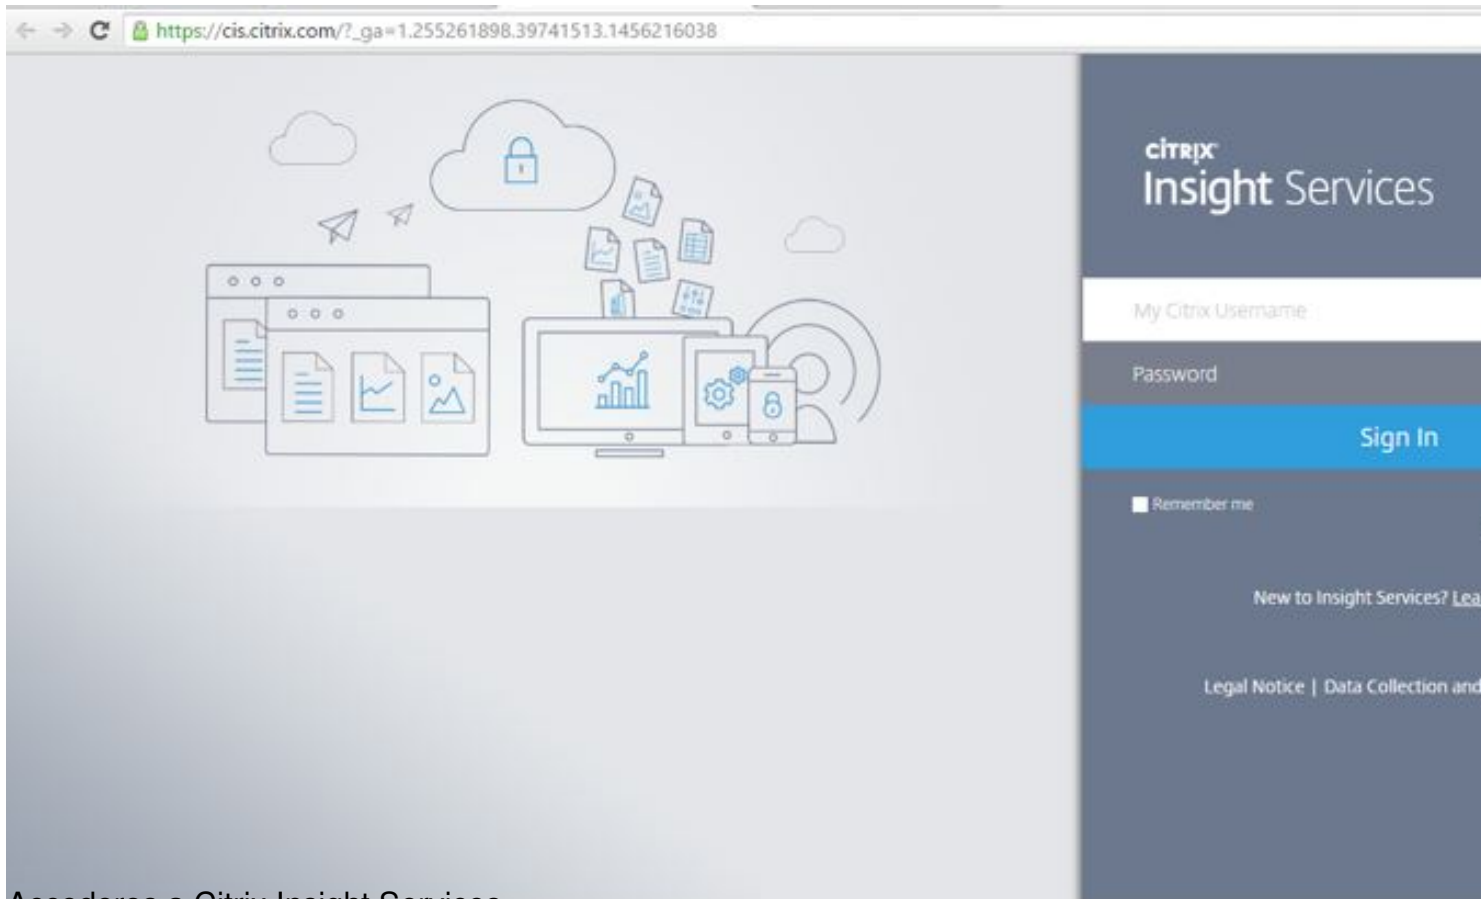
https://cis.citrix.com/?_ga=1.255261898.39741513.1456216038

CITRIX
Insight Services

My Citrix Username

Password

Sign In

Remember me

New to Insight Services? Lea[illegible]

Legal Notice | Data Collection and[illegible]

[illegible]